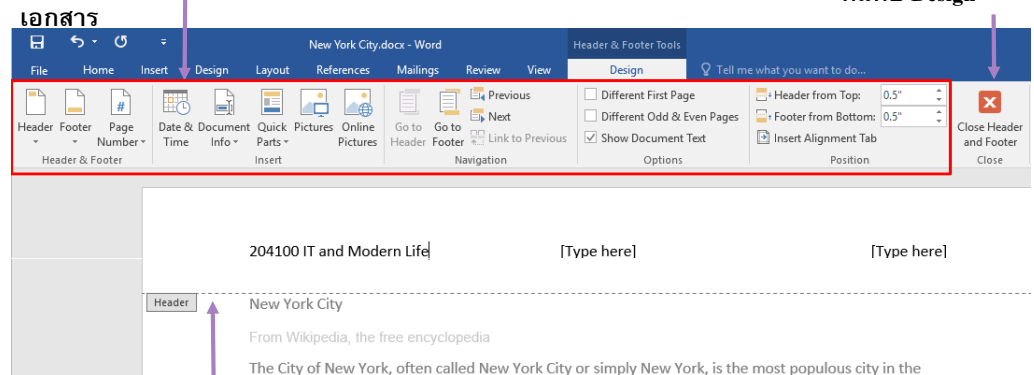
เอกสาร

New York City.docx - Word

Header & Footer Tools

File Home Insert Design Layout References Mailings Review View Design Tell me what you want to do...

Header Footer Page Number
Header & Footer

Date & Time Document Info Quick Parts Pictures Online Pictures
Insert

Go to Header Go to Footer Previous Next Link to Previous
Navigation

Different First Page
Different Odd & Even Pages
Show Document Text
Options

Header from Top: 0.5"
Footer from Bottom: 0.5"
Insert Alignment Tab
Position

Close Header and Footer
Close

204100 IT and Modern Life [Type here] [Type here]

Header

New York City

From Wikipedia, the free encyclopedia

The City of New York, often called New York City or simply New York, is the most populous city in the